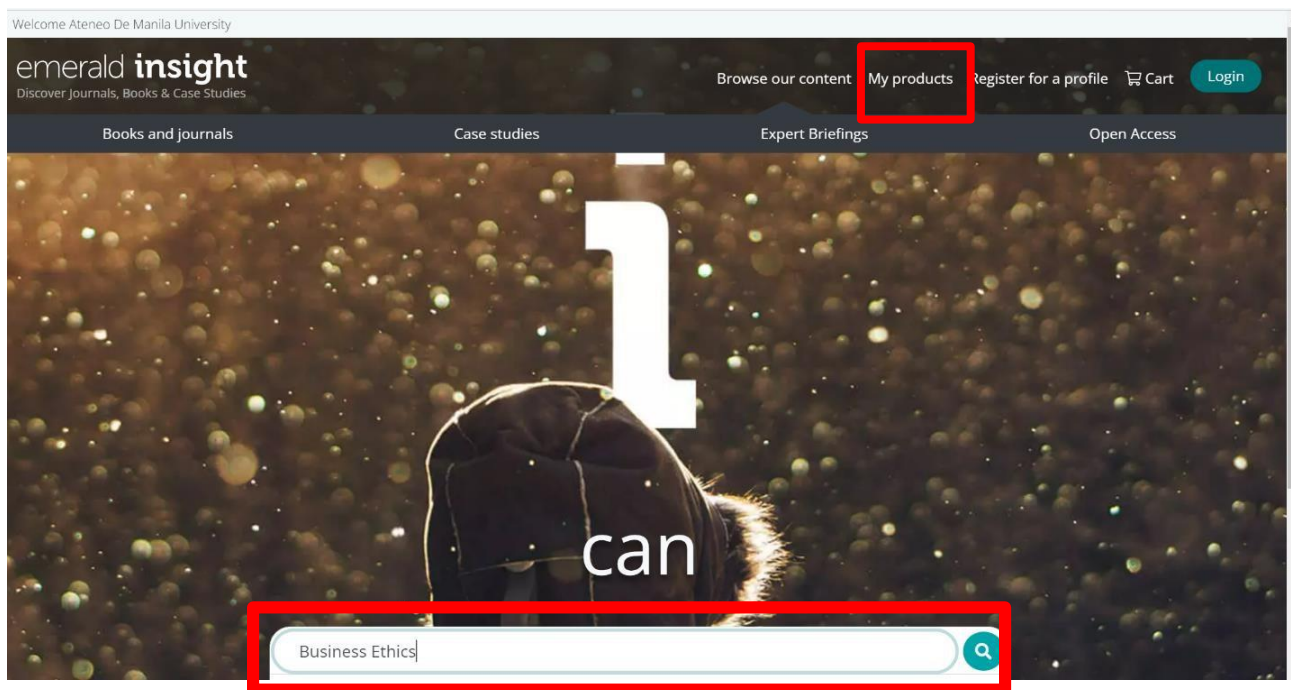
Welcome Ateneo De Manila University

emerald insight
Discover Journals, Books & Case Studies

Browse our content My products Register for a profile Cart Login

Books and journals Case studies Expert Briefings Open Access

I

can

Business Ethics